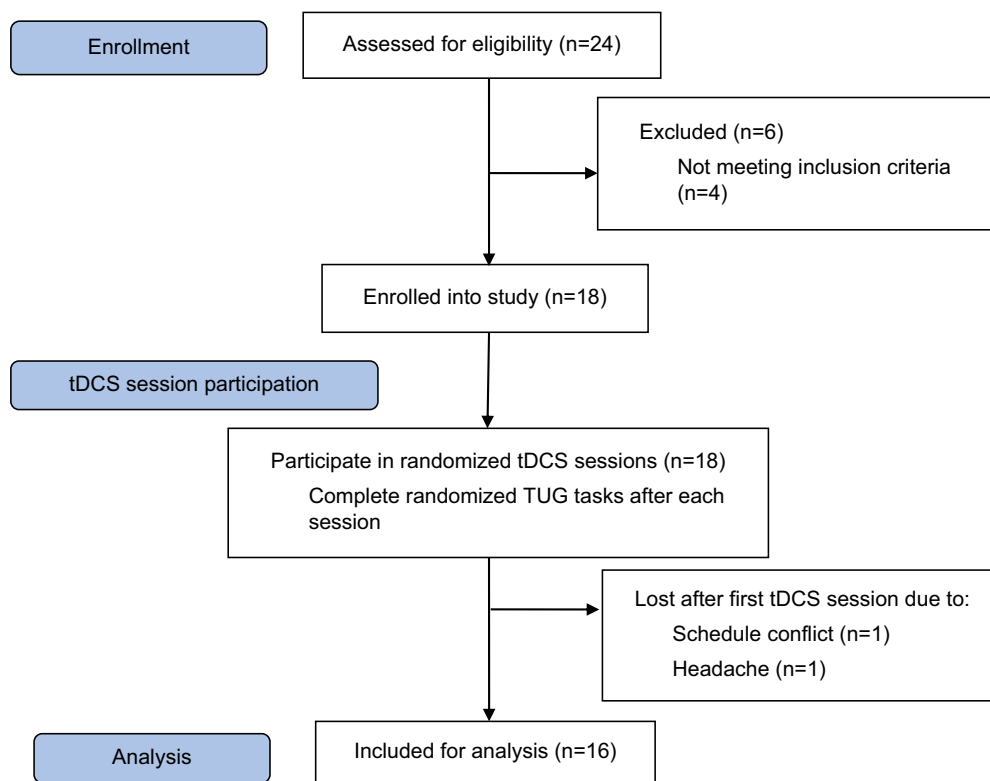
Enrollment

Assessed for eligibility (n=24)

Excluded (n=6)
Not meeting inclusion criteria (n=4)

Enrolled into study (n=18)

tDCS session participation

Participate in randomized tDCS sessions (n=18)
Complete randomized TUG tasks after each session

Lost after first tDCS session due to:
Schedule conflict (n=1)
Headache (n=1)

Analysis

Included for analysis (n=16)